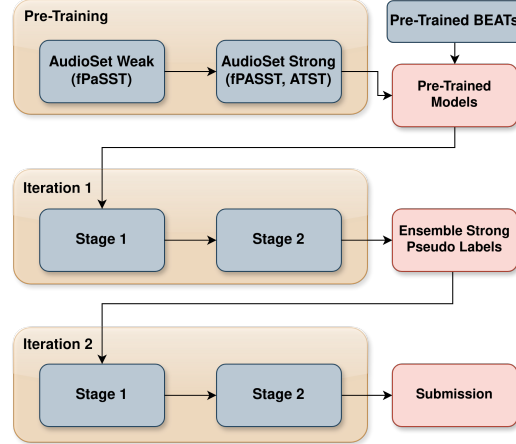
Pre-Training

AudioSet Weak (fPaSST)

AudioSet Strong (fPASST, ATST)

Pre-Trained BEATs

Pre-Trained Models

Iteration 1

Stage 1

Stage 2

Ensemble Strong Pseudo Labels

Iteration 2

Stage 1

Stage 2

Submission